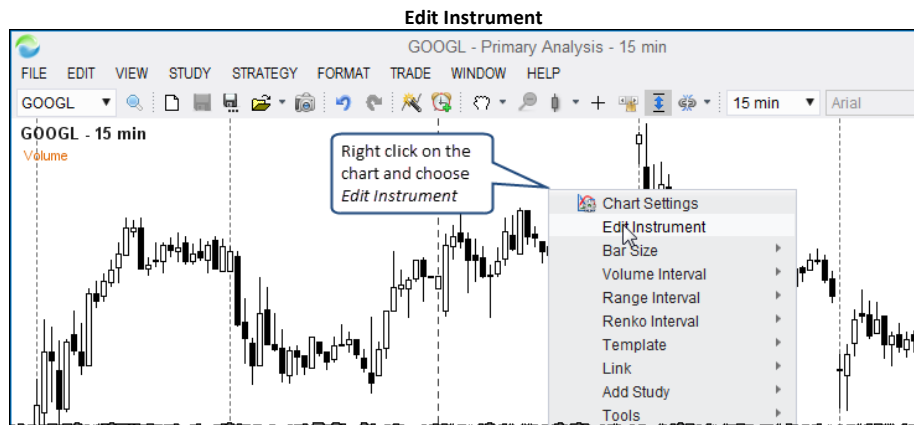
Edit Instrument

GOOGL - Primary Analysis - 15 min

FILE EDIT VIEW STUDY STRATEGY FORMAT TRADE WINDOW HELP

GOOGL

15 min

Arial

GOOGL - 15 min

Volume

Right click on the chart and choose *Edit Instrument*

Chart Settings
Edit Instrument
Bar Size
Volume Interval
Range Interval
Renko Interval
Template
Link
Add Study
Tools